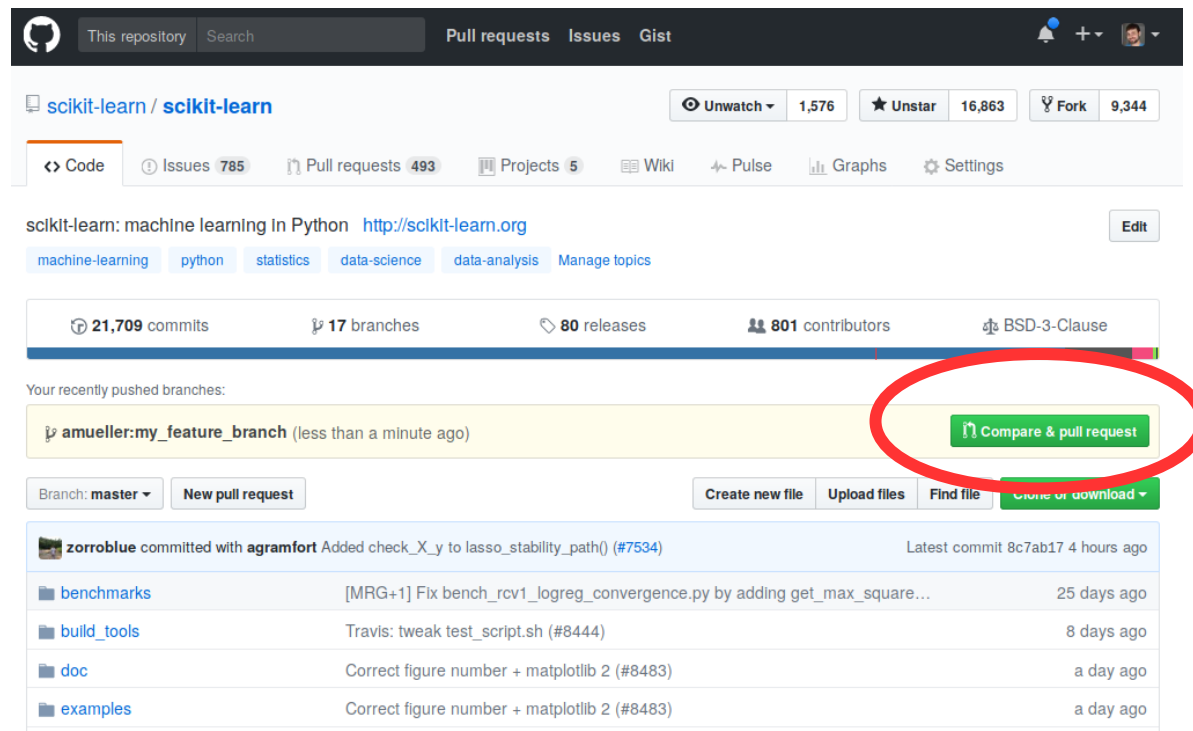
This repository Search Pull requests Issues Gist

+▾

scikit-learn / scikit-learn

Unwatch ▾ 1,576 Unstar 16,863 Fork 9,344

<> Code Issues 785 Pull requests 493 Projects 5 Wiki Pulse Graphs Settings

scikit-learn: machine learning in Python http://scikit-learn.org

Edit

machine-learning python statistics data-science data-analysis Manage topics

21,709 commits 17 branches 80 releases 801 contributors BSD-3-Clause

Your recently pushed branches:

amueller:my_feature_branch (less than a minute ago)

Compare & pull request

Branch: master ▾ New pull request

Create new file Upload files Find file Clone or download ▾

zorroblue committed with agramfort Added check_X_y to lasso_stability_path() (#7534) Latest commit 8c7ab17 4 hours ago

| | | |
|---|---|---|
| benchmarks | [MRG+1] Fix bench_rcv1_logreg_convergence.py by adding get_max_square… | 25 days ago |
| build_tools | Travis: tweak test_script.sh (#8444) | 8 days ago |
| doc | Correct figure number + matplotlib 2 (#8483) | a day ago |
| examples | Correct figure number + matplotlib 2 (#8483) | a day ago |